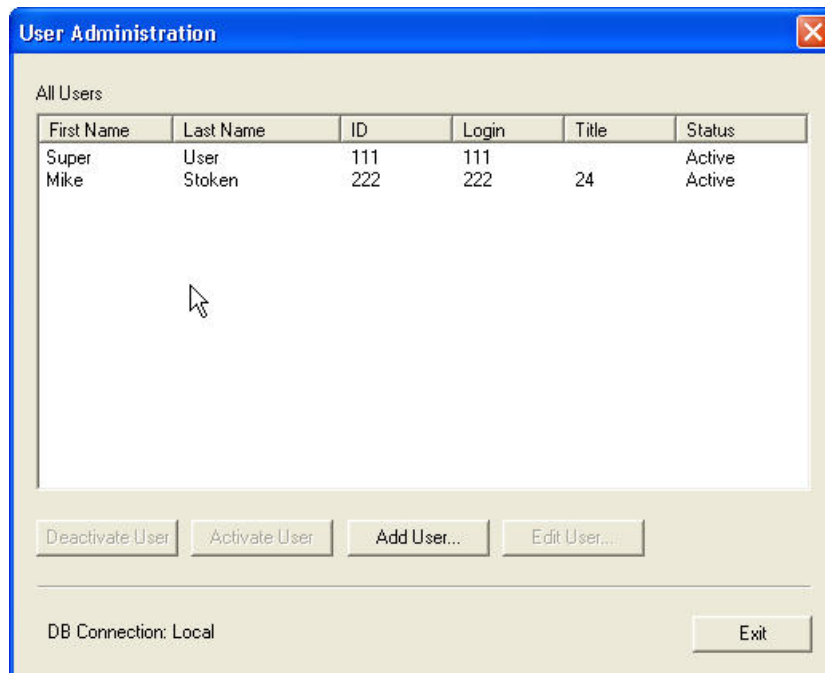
User Administration

All Users

| First Name | Last Name | ID | Login | Title | Status |
|---|---|---|---|---|---|
| Super | User | 111 | 111 | | Active |
| Mike | Stoken | 222 | 222 | 24 | Active |

Deactivate User
Activate User
Add User...
Edit User...

DB Connection: Local

Exit